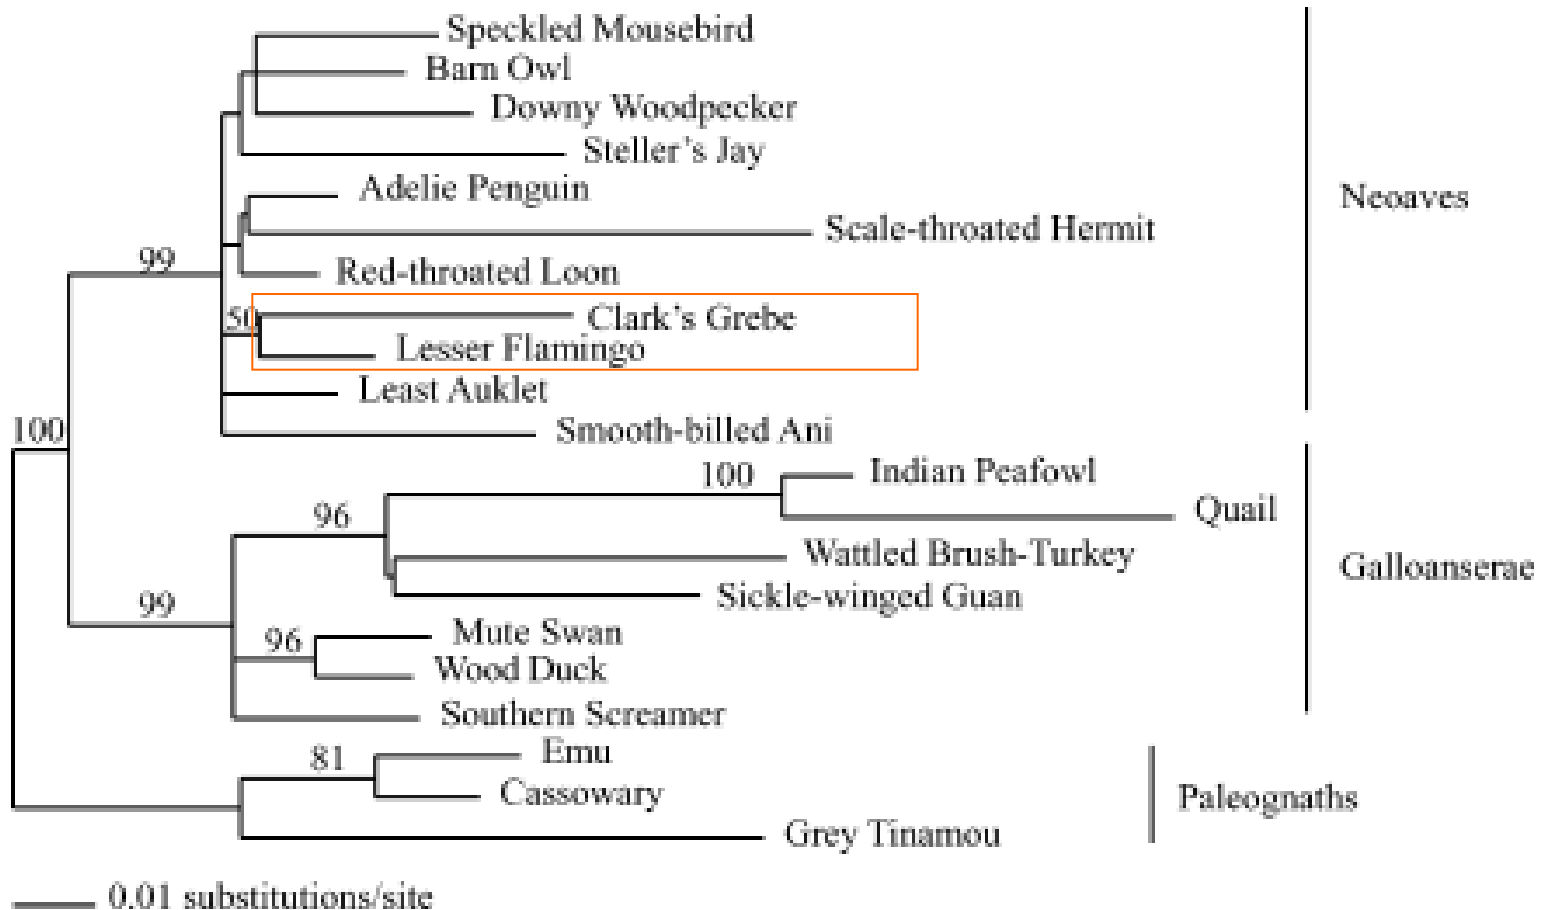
Speckled Mousebird
Barn Owl
Downy Woodpecker
Steller's Jay
Adelie Penguin
Scale-throated Hermit
99
Red-throated Loon
50
Clark's Grebe
Lesser Flamingo
Least Auklet
100
Smooth-billed Ani
Neoaves
100
Indian Peafowl
96
Quail
Wattled Brush-Turkey
Sickle-winged Guan
99
96
Mute Swan
Wood Duck
Southern Screamer
Galloanserae
81
Emu
Cassowary
Grey Tinamou
Paleognaths
0.01 substitutions/site